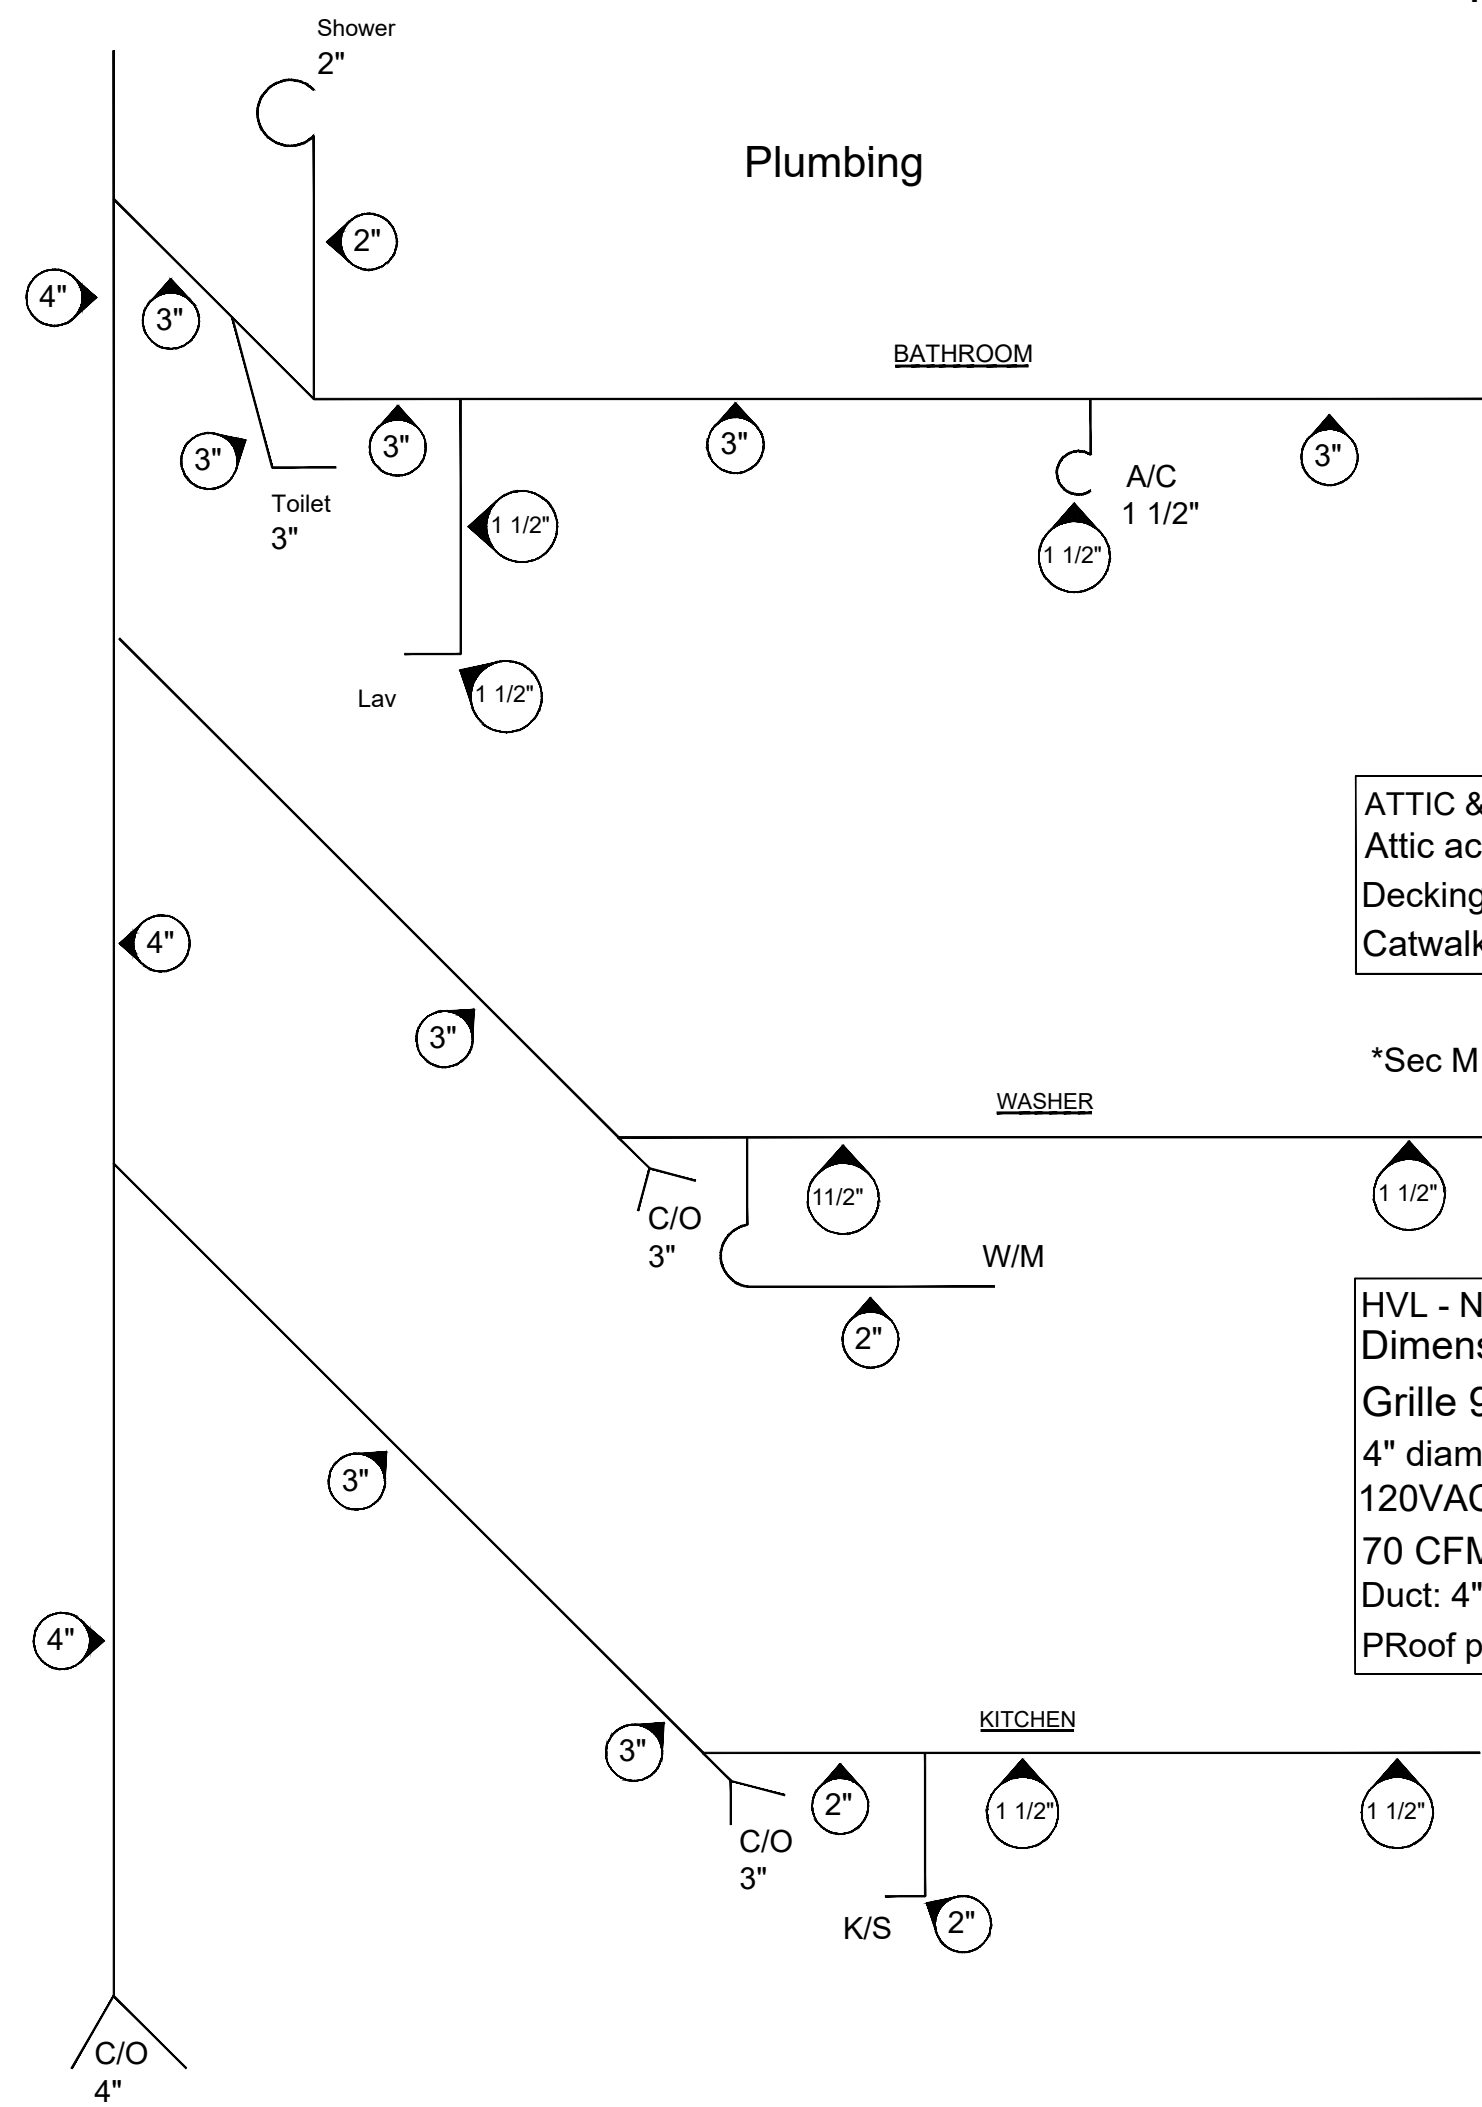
Shower
2"

Plumbing

2"

4"

3"

BATHROOM

3"

3"

3"

3"

Toilet
3"

1 1/2"

A/C
1 1/2"

1 1/2"

Lav

1 1/2"

ATTIC &
Attic ac
Decking
Catwalk

4"

3"

*Sec M

WASHER

11/2"

1 1/2"

C/O
3"

W/M

2"

HVL - N
Dimens
Grille 9
4" diam
120VAC
70 CFM
Duct: 4"
PRoof p

3"

4"

KITCHEN

3"

2"

1 1/2"

1 1/2"

C/O
3"

K/S

2"

C/O
4"